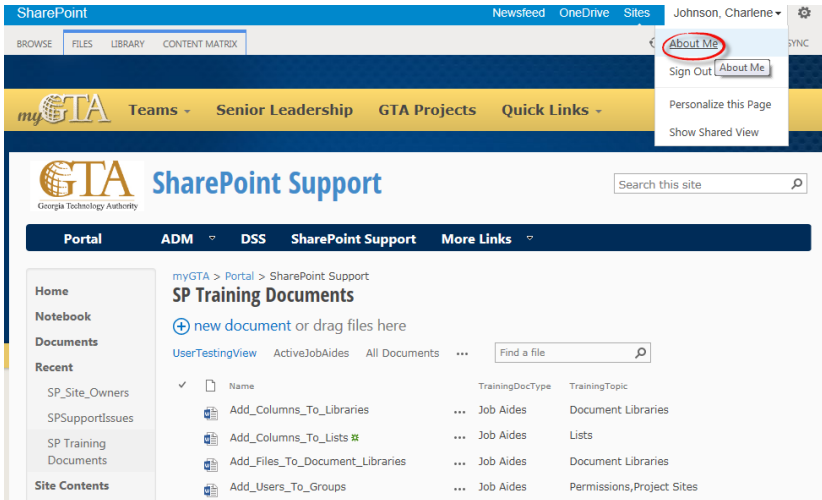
SharePoint Newsfeed OneDrive Sites Johnson, Charlene

BROWSE FILES LIBRARY CONTENT MATRIX SYNC

About Me
Sign Out About Me
Personalize this Page
Show Shared View

myGTA Teams Senior Leadership GTA Projects Quick Links

GTA Georgia Technology Authority SharePoint Support

Search this site

Portal ADM DSS SharePoint Support More Links

Home
Notebook
Documents
Recent
SP_Site_Owners
SPSupportIssues
SP Training Documents
Site Contents

myGTA > Portal > SharePoint Support

SP Training Documents

new document or drag files here

UserTestingView ActiveJobAides All Documents ...

Find a file

| | Name | | TrainingDocType | TrainingTopic |
|---|---|---|---|---|
| | Add_Columns_To_Libraries | ... | Job Aides | Document Libraries |
| | Add_Columns_To_Lists | ... | Job Aides | Lists |
| | Add_Files_To_Document_Libraries | ... | Job Aides | Document Libraries |
| | Add_Users_To_Groups | ... | Job Aides | Permissions,Project Sites |